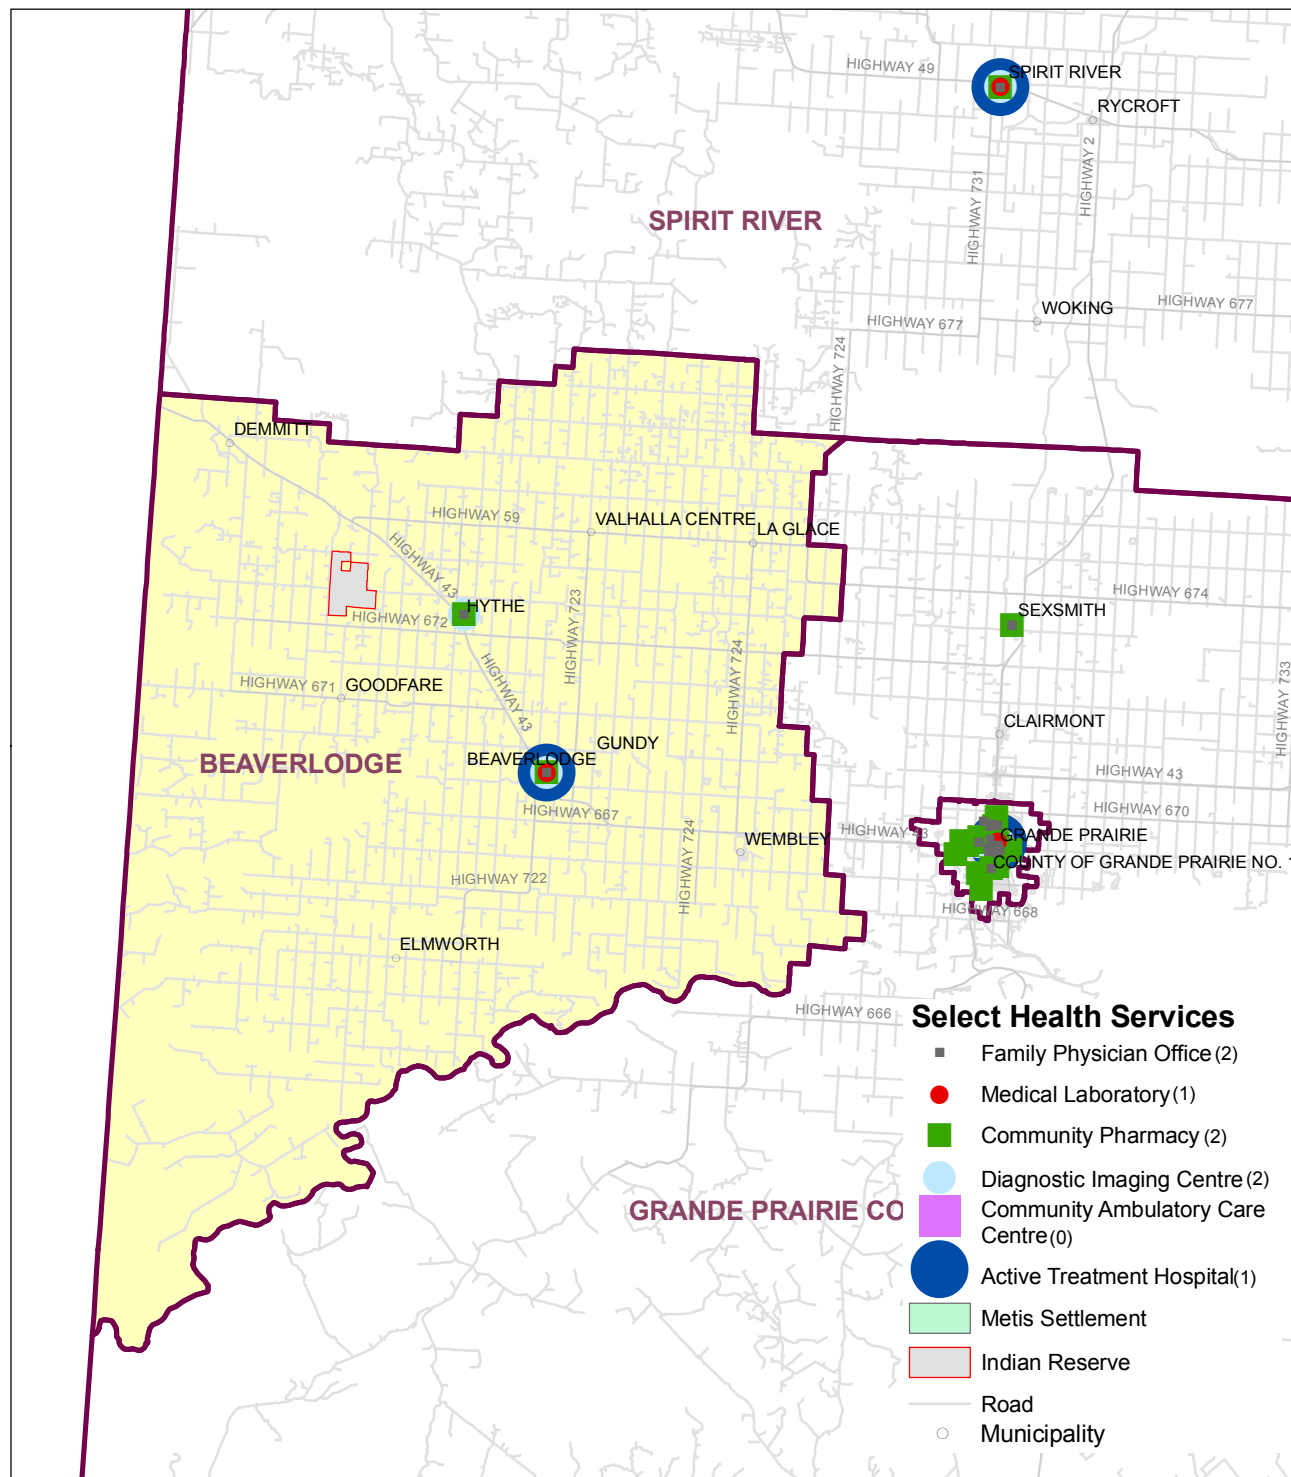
HIGHWAY 49
SPIRIT RIVER
RYCROFT
HIGHWAY 2
HIGHWAY 731
SPIRIT RIVER
WOKING
HIGHWAY 677
HIGHWAY 677
HIGHWAY 724
DEMMITT
HIGHWAY 59
VALHALLA CENTRE
LA GLACE
HIGHWAY 43
HYTHE
HIGHWAY 672
HIGHWAY 723
HIGHWAY 674
SEXSMITH
HIGHWAY 671
GOODFARE
HIGHWAY 43
HIGHWAY 724
HIGHWAY 733
CLAIRMONT
BEAVERLODGE
BEAVERLODGE
GUNDY
HIGHWAY 43
HIGHWAY 670
HIGHWAY 667
HIGHWAY 43
GRANDE PRAIRIE
WEMBLEY
COUNTY OF GRANDE PRAIRIE NO. 1
HIGHWAY 724
HIGHWAY 722
HIGHWAY 668
ELMWORTH
HIGHWAY 666
GRANDE PRAIRIE CO

Select Health Services
Family Physician Office (2)
Medical Laboratory (1)
Community Pharmacy (2)
Diagnostic Imaging Centre (2)
Community Ambulatory Care Centre (0)
Active Treatment Hospital (1)
Metis Settlement
Indian Reserve
Road
Municipality